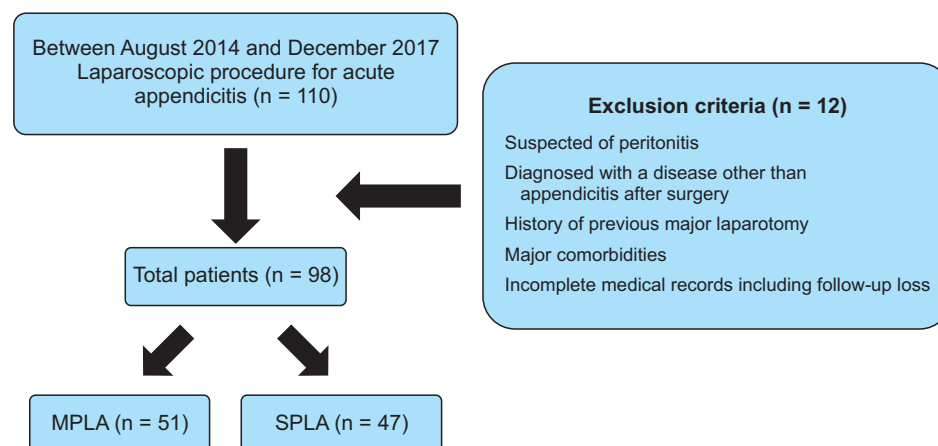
Between August 2014 and December 2017 Laparoscopic procedure for acute appendicitis (n = 110)

Exclusion criteria (n = 12)

Suspected of peritonitis

Diagnosed with a disease other than appendicitis after surgery

History of previous major laparotomy

Major comorbidities

Incomplete medical records including follow-up loss

Total patients (n = 98)

MPLA (n = 51)

SPLA (n = 47)